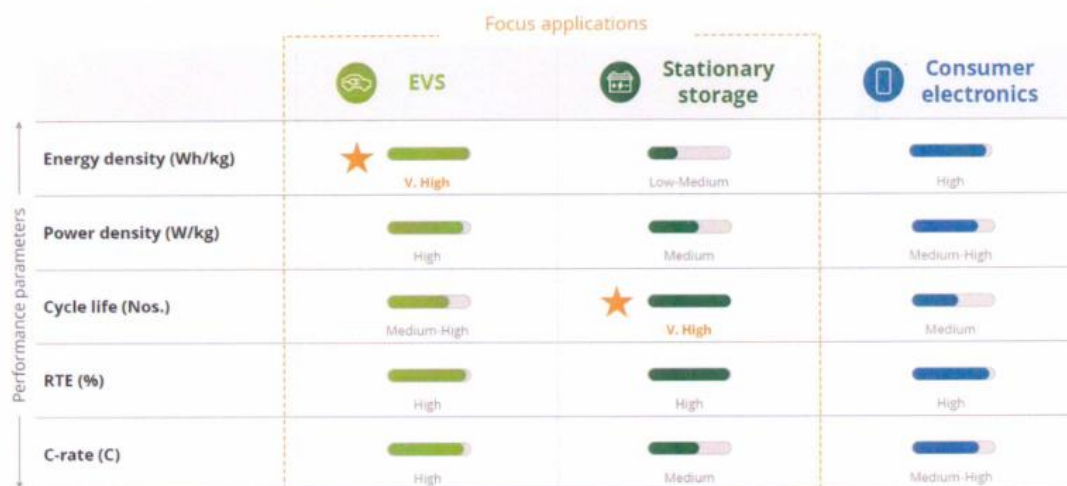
Focus applications

Performance parameters

| | EVS | Stationary storage | Consumer electronics |
|---|---|---|---|
| Energy density (Wh/kg) | V. High | Low-Medium | High |
| Power density (W/kg) | High | Medium | Medium-High |
| Cycle life (Nos.) | Medium-High | V. High | Medium |
| RTE (%) | High | High | High |
| C-rate (C) | High | Medium | Medium-High |